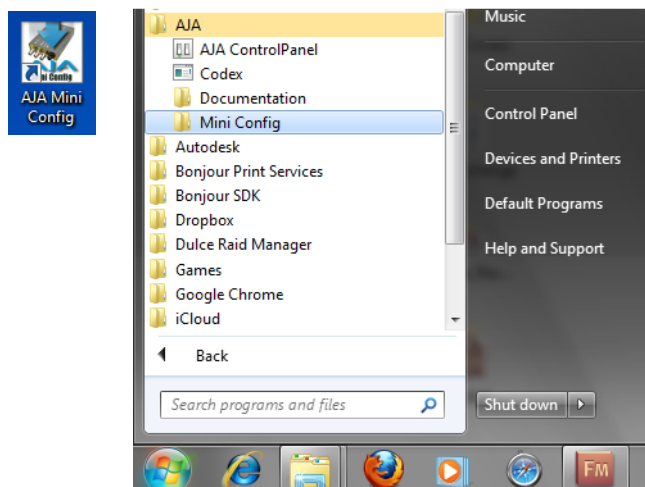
ni Config
AJA Mini Config

AJA
AJA ControlPanel
Codex
Documentation
Mini Config
Autodesk
Bonjour Print Services
Bonjour SDK
Dropbox
Dulce Raid Manager
Games
Google Chrome
iCloud
Back
Search programs and files

Music
Computer
Control Panel
Devices and Printers
Default Programs
Help and Support
Shut down

FM